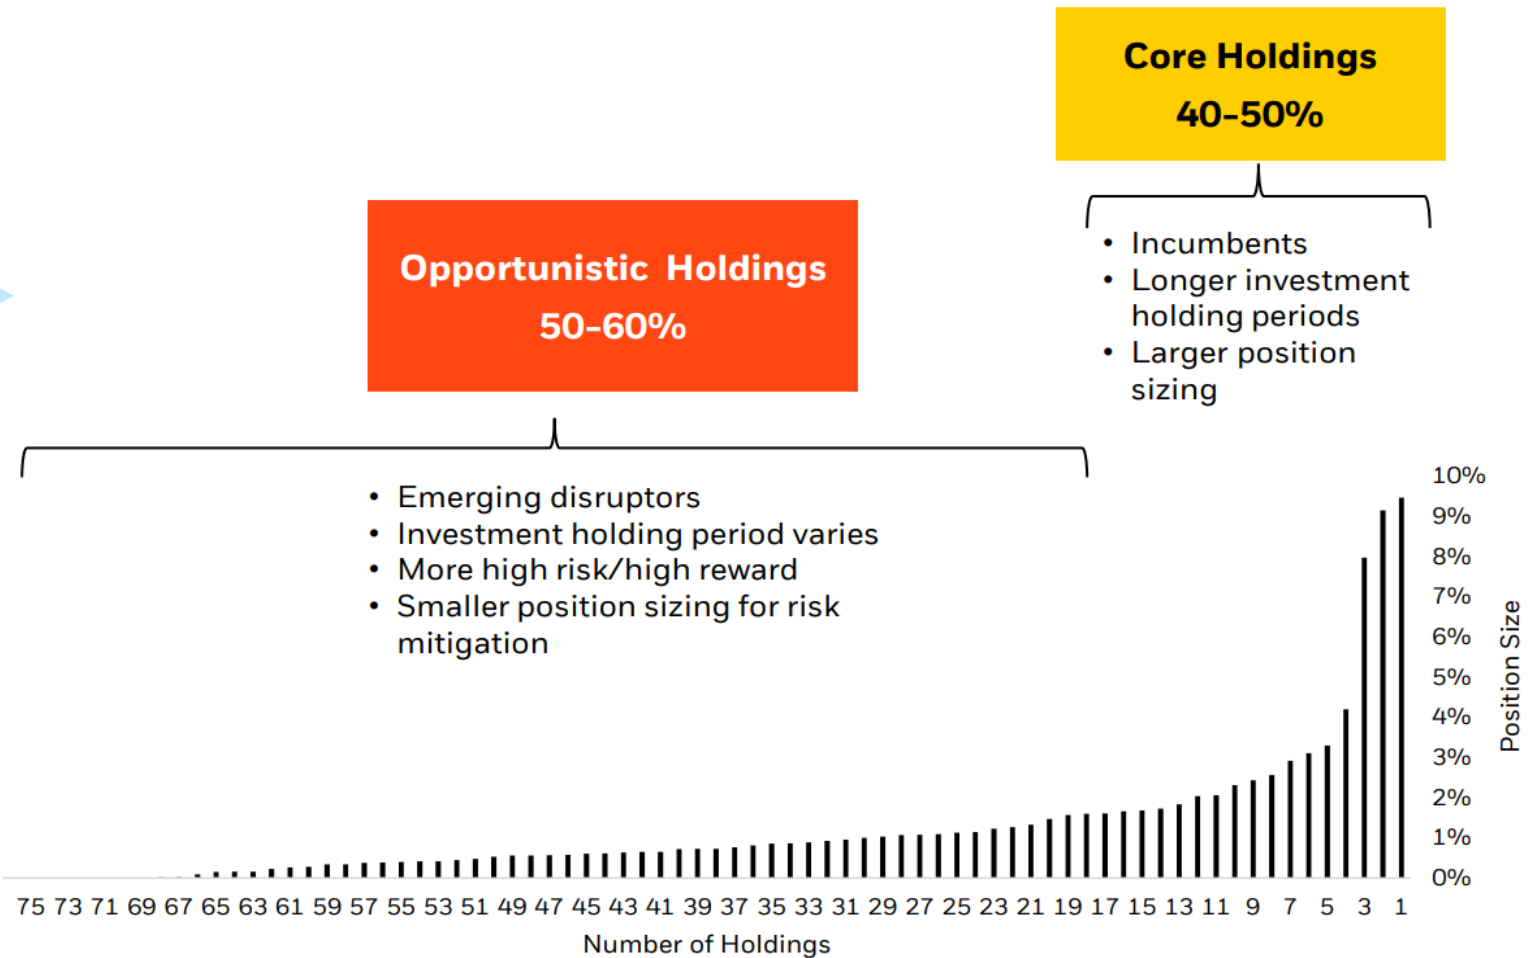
Core Holdings
40-50%

• Incumbents
• Longer investment holding periods
• Larger position sizing

Opportunistic Holdings
50-60%

• Emerging disruptors
• Investment holding period varies
• More high risk/high reward
• Smaller position sizing for risk mitigation

10%
9%
8%
7%
6%
5%
4%
3%
2%
1%
0%

Position Size

75 73 71 69 67 65 63 61 59 57 55 53 51 49 47 45 43 41 39 37 35 33 31 29 27 25 23 21 19 17 15 13 11 9 7 5 3 1

Number of Holdings